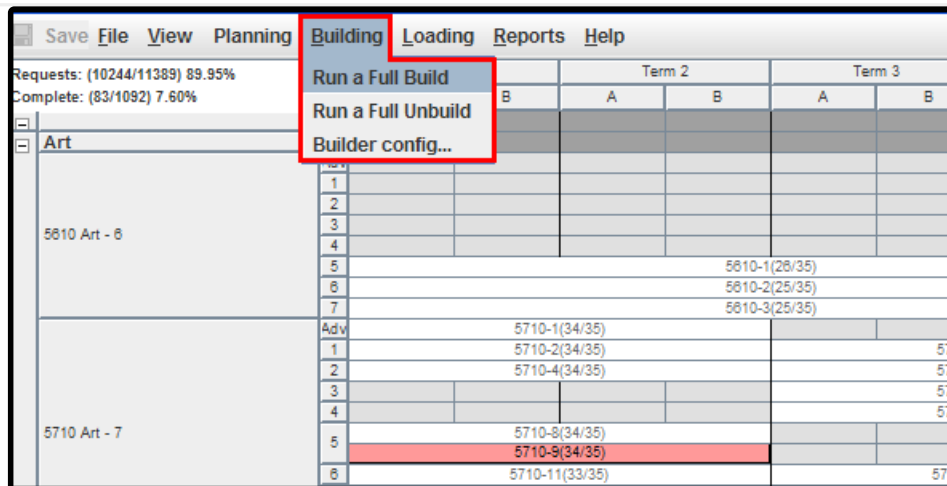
Save File View Planning Building Loading Reports Help

Requests: (10244/11389) 89.95%
Complete: (83/1092) 7.60%

Run a Full Build
Run a Full Unbuild
Builder config...

Term 2 Term 3
B A B A B

Art

5610 Art - 6
Adv
1
2
3
4
5 5610-1(26/35)
6 5610-2(25/35)
7 5610-3(25/35)

5710 Art - 7
Adv 5710-1(34/35)
1 5710-2(34/35) 5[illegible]
2 5710-4(34/35) 5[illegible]
3 5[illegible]
4 5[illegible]
5 5710-8(34/35)
5710-9(34/35)
6 5710-11(33/35) 57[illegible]